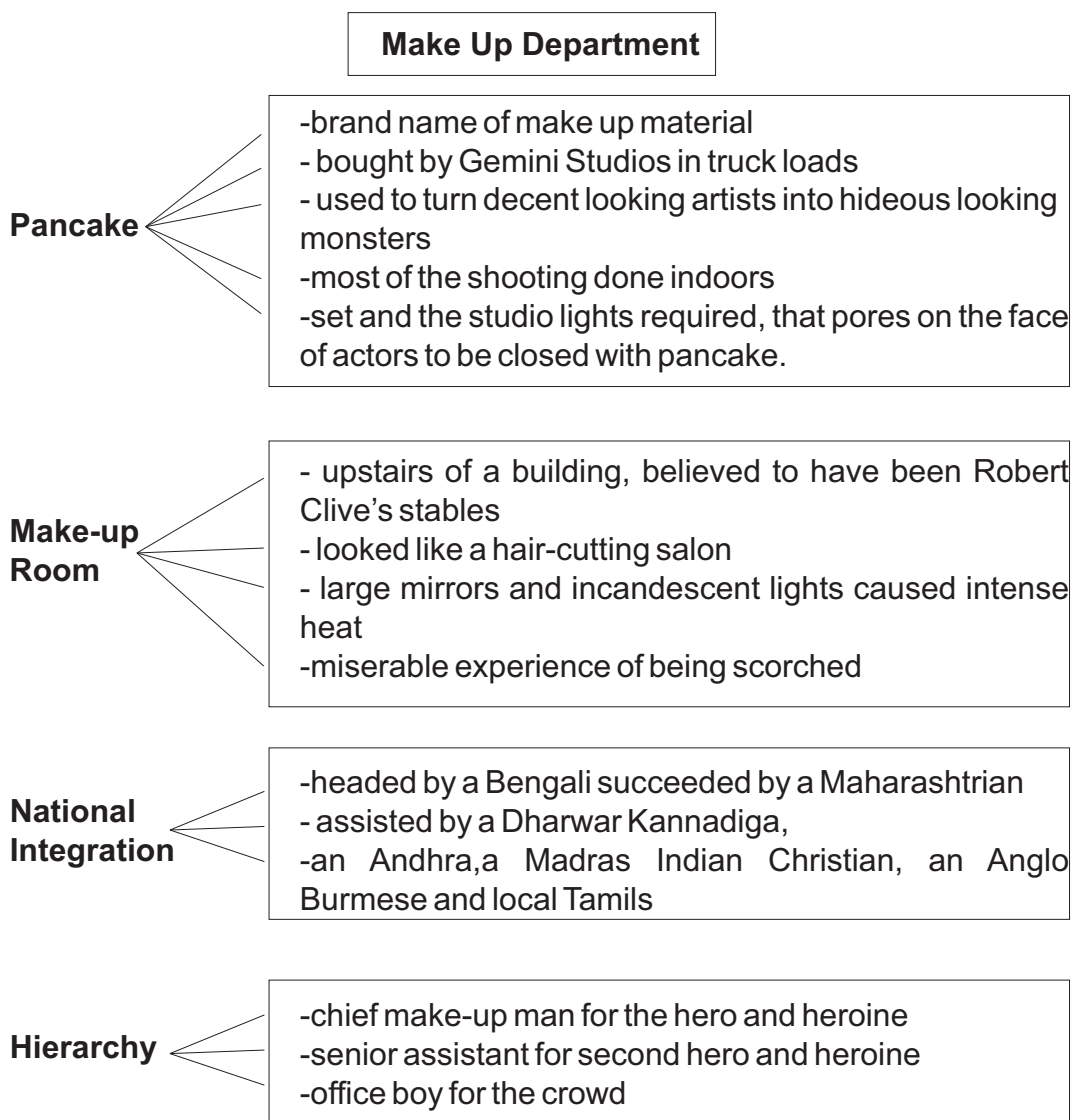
Make Up Department

Pancake

-brand name of make up material
- bought by Gemini Studios in truck loads
- used to turn decent looking artists into hideous looking monsters
-most of the shooting done indoors
-set and the studio lights required, that pores on the face of actors to be closed with pancake.

Make-up Room

- upstairs of a building, believed to have been Robert Clive's stables
- looked like a hair-cutting salon
- large mirrors and incandescent lights caused intense heat
-miserable experience of being scorched

National Integration

-headed by a Bengali succeeded by a Maharashtrian
- assisted by a Dharwar Kannadiga,
-an Andhra,a Madras Indian Christian, an Anglo Burmese and local Tamils

Hierarchy

-chief make-up man for the hero and heroine
-senior assistant for second hero and heroine
-office boy for the crowd